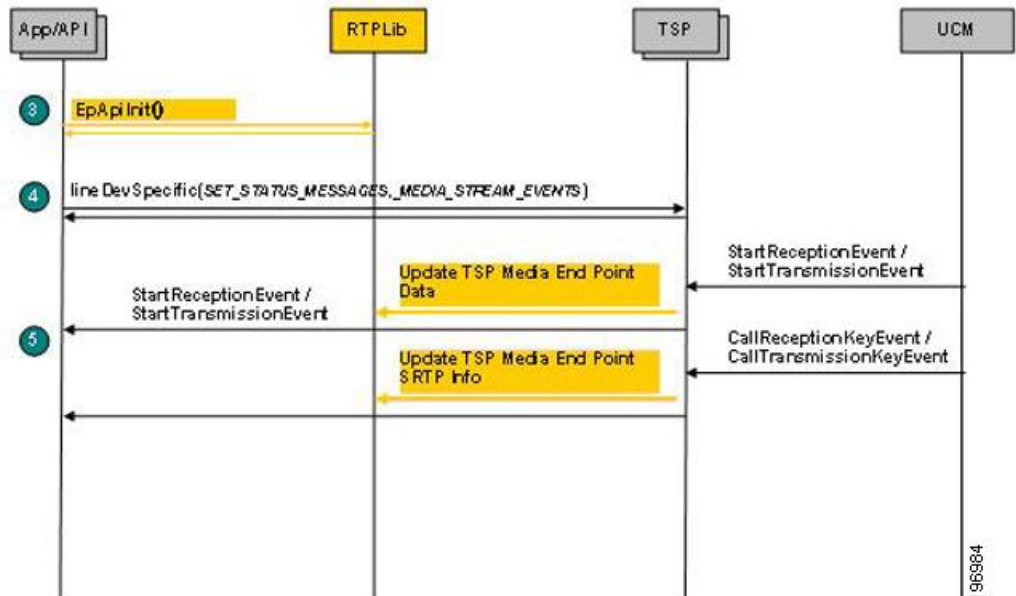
App/API

RTPLib

TSP

UCM

3

EpApiInit()

4

lineDevSpecific(SET_STATUS_MESSAGES,_MEDIA_STREAM_EVENTS)

StartReceptionEvent / StartTransmissionEvent

Update TSP Media End Point Data

StartReceptionEvent / StartTransmissionEvent

5

CallReceptionKeyEvent / CallTransmissionKeyEvent

Update TSP Media End Point SRTP Info

96984